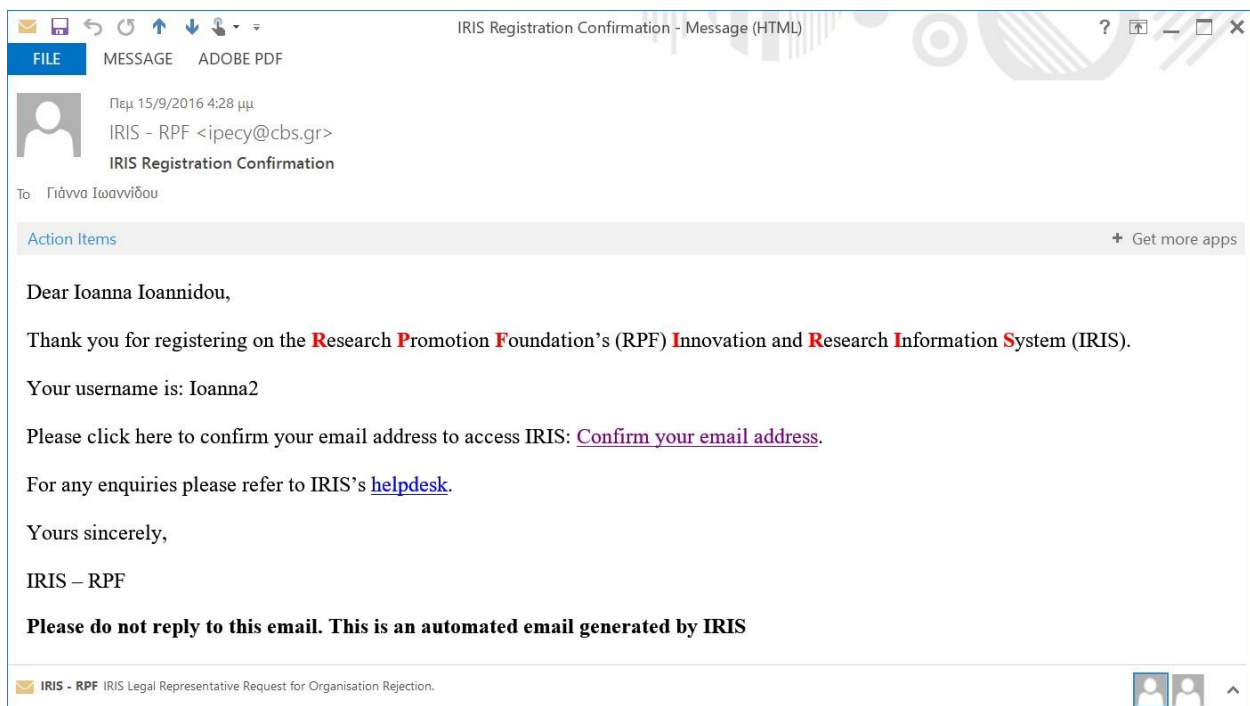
IRIS Registration Confirmation - Message (HTML)

? 

FILE MESSAGE ADOBE PDF

Πεμ 15/9/2016 4:28 μμ
IRIS - RPF <ipecy@cbs.gr>
IRIS Registration Confirmation
To Γιάννα Ιωαννίδου

Action Items

+ Get more apps

Dear Ioanna Ioannidou,

Thank you for registering on the Research Promotion Foundation's (RPF) Innovation and Research Information System (IRIS).

Your username is: Ioanna2

Please click here to confirm your email address to access IRIS: Confirm your email address.

For any enquiries please refer to IRIS's helpdesk.

Yours sincerely,

IRIS – RPF

**Please do not reply to this email. This is an automated email generated by IRIS**

IRIS - RPF IRIS Legal Representative Request for Organisation Rejection.